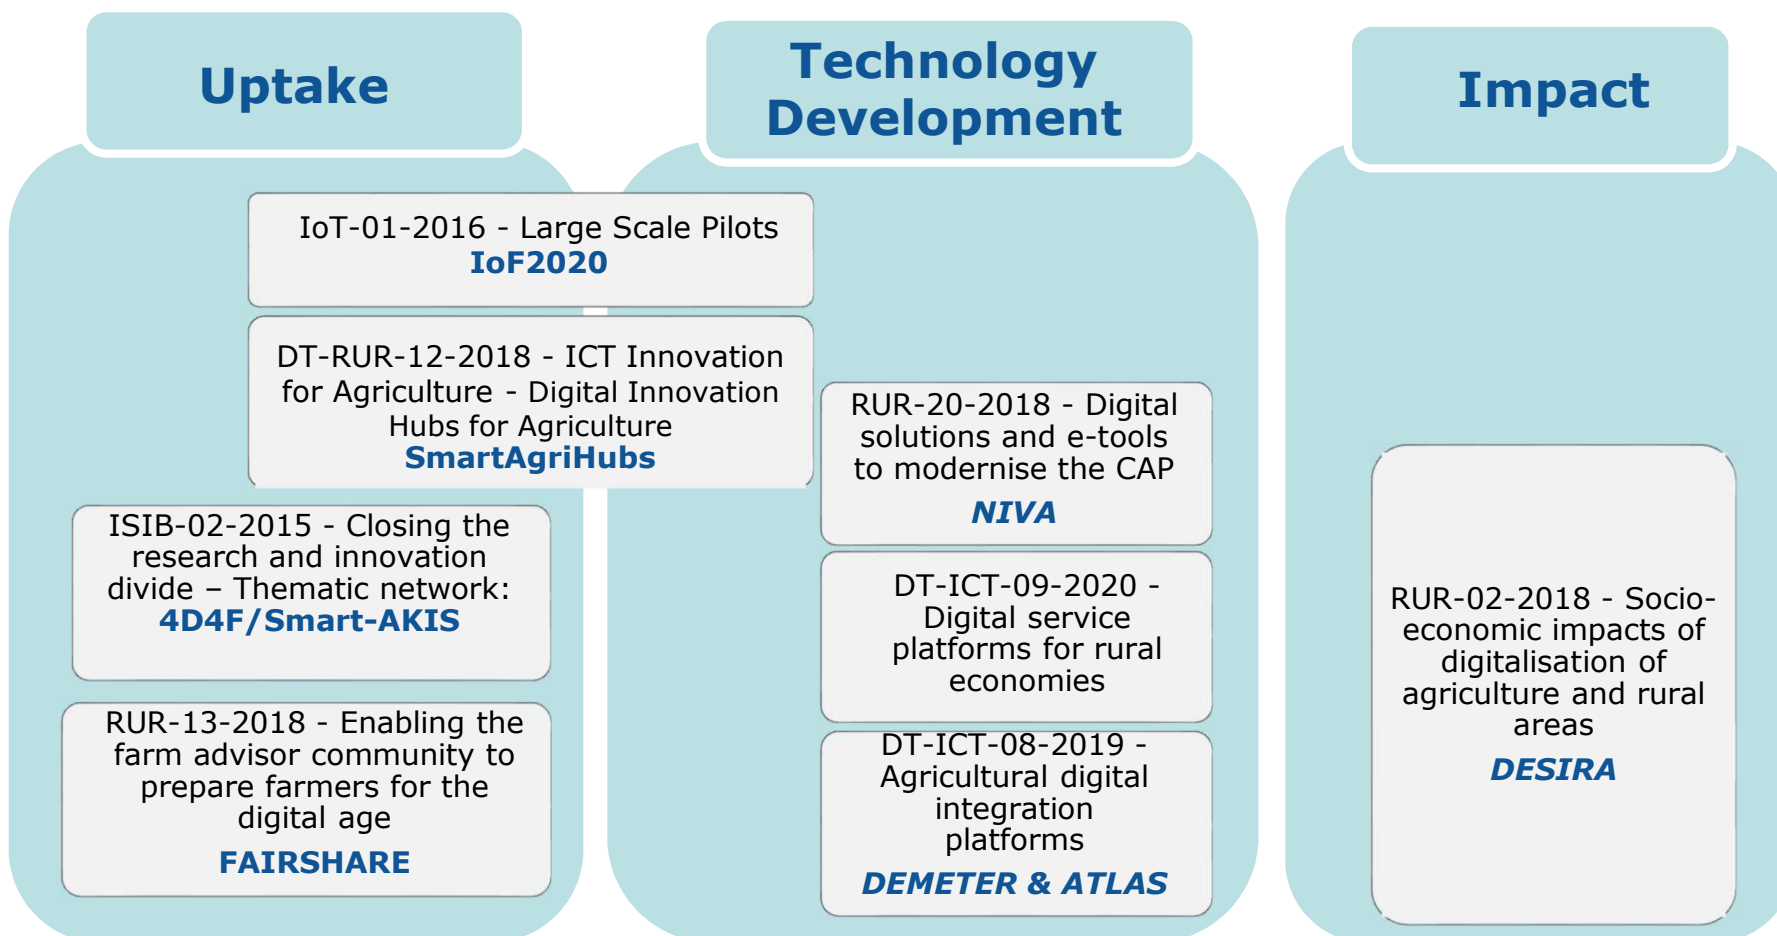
Uptake

Technology Development

Impact

IoT-01-2016 - Large Scale Pilots
IoF2020

DT-RUR-12-2018 - ICT Innovation for Agriculture - Digital Innovation Hubs for Agriculture
SmartAgriHubs

ISIB-02-2015 - Closing the research and innovation divide – Thematic network:
4D4F/Smart-AKIS

RUR-13-2018 - Enabling the farm advisor community to prepare farmers for the digital age
FAIRSHARE

RUR-20-2018 - Digital solutions and e-tools to modernise the CAP
NIVA

DT-ICT-09-2020 - Digital service platforms for rural economies

DT-ICT-08-2019 - Agricultural digital integration platforms
DEMETER & ATLAS

RUR-02-2018 - Socio-economic impacts of digitalisation of agriculture and rural areas
DESIRA